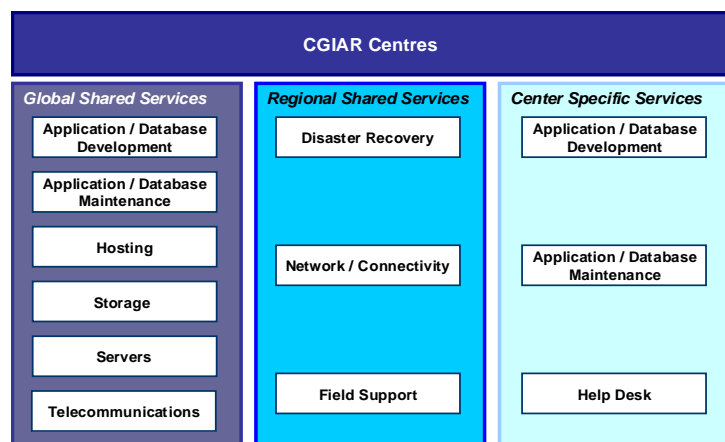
CGIAR Centres

Global Shared Services

Application / Database Development

Application / Database Maintenance

Hosting

Storage

Servers

Telecommunications

Regional Shared Services

Disaster Recovery

Network / Connectivity

Field Support

Center Specific Services

Application / Database Development

Application / Database Maintenance

Help Desk